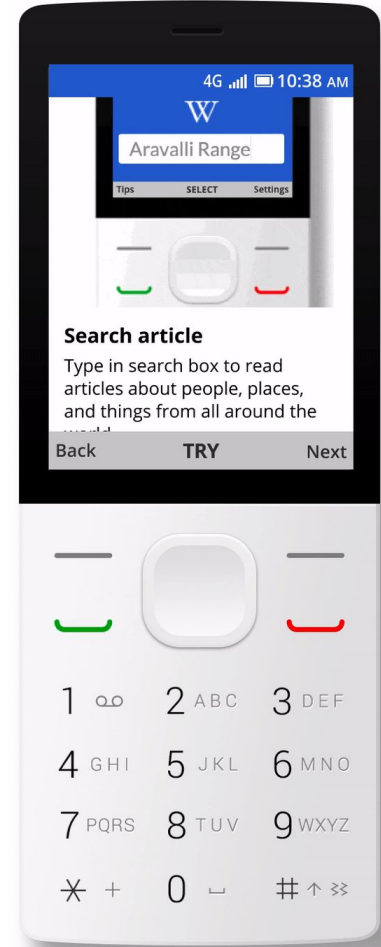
4G 10:38 AM

W

Aravalli Range

Tips SELECT Settings

Search article

Type in search box to read articles about people, places, and things from all around the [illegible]

Back TRY Next

1 ꝏ 2 ABC 3 DEF
4 GHI 5 JKL 6 MNO
7 PQRS 8 TUV 9 WXYZ
\* + 0 ⎵ # ↑ ⋙